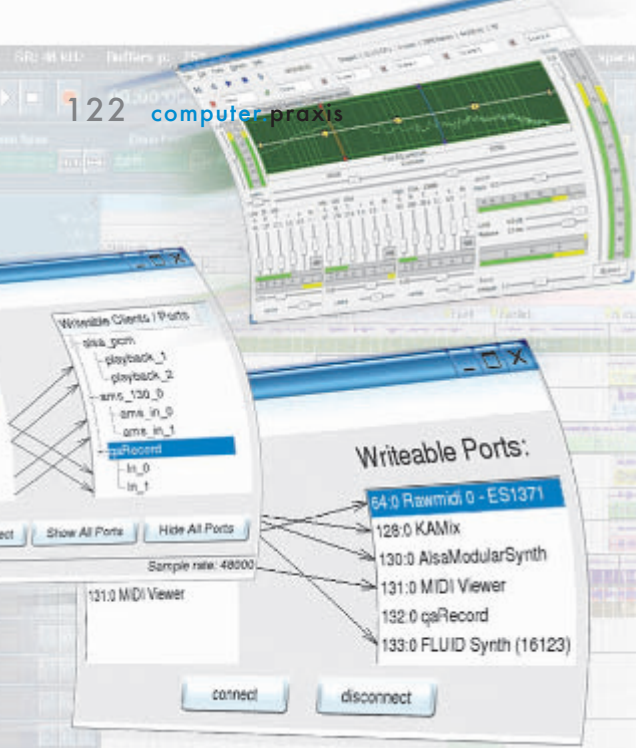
SR: 48 kHz Buffers p. 256

122 computer praxis

Writeable Clients / Ports
alsa_pcm
playback_1
playback_2
ams_130_0
ams_in_0
ams_in_1
qaRecord
in_0
in_1

ect Show All Ports Hide All Ports

Sample rate: 48000

131:0 MIDI Viewer

Writeable Ports:
64:0 Rawmidi 0 - ES1371
128:0 KAMix
130:0 AlsaModularSynth
131:0 MIDI Viewer
132:0 qaRecord
133:0 FLUID Synth (16123)

connect
disconnect